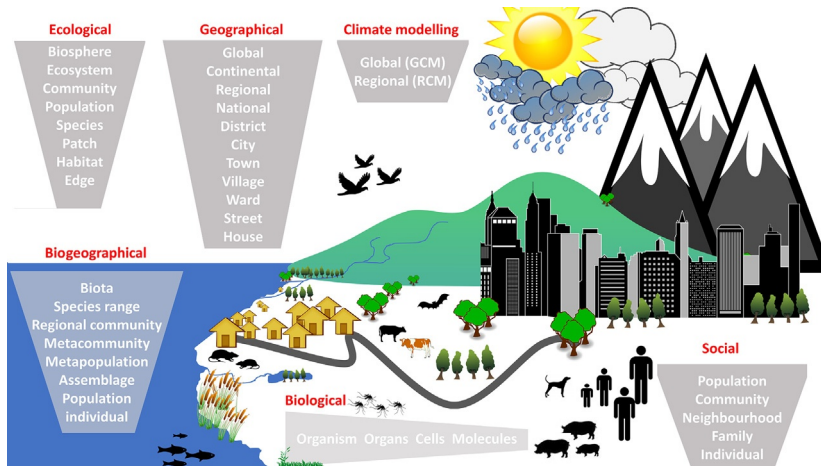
Ecological
Biosphere
Ecosystem
Community
Population
Species
Patch
Habitat
Edge

Geographical
Global
Continental
Regional
National
District
City
Town
Village
Ward
Street
House

Climate modelling
Global (GCM)
Regional (RCM)

Biogeographical
Biota
Species range
Regional community
Metacommunity
Metapopulation
Assemblage
Population
individual

Biological
Organism Organs Cells Molecules

Social
Population
Community
Neighbourhood
Family
Individual